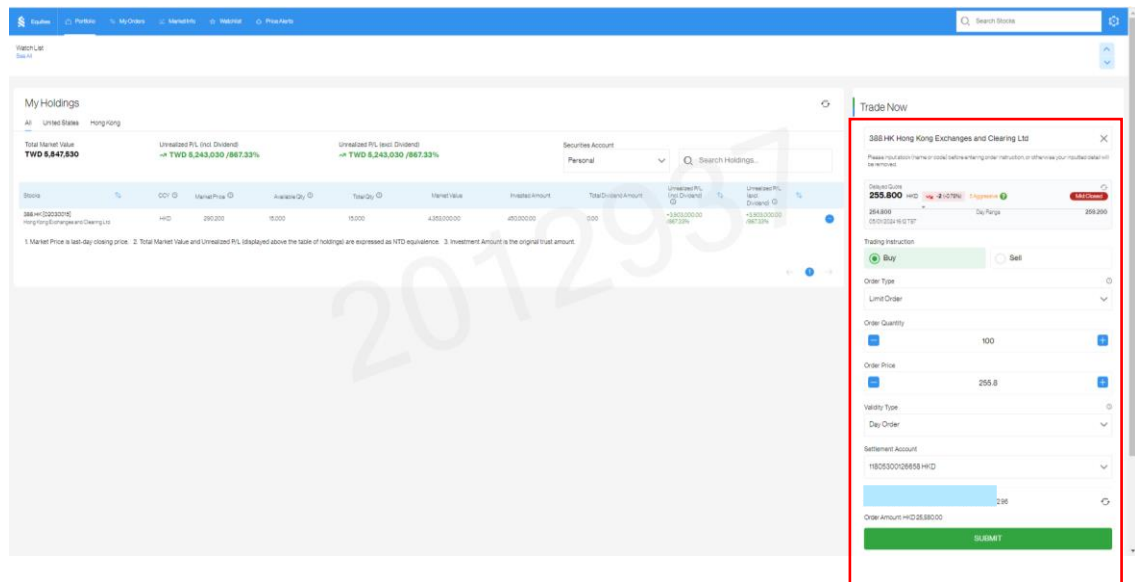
Equities Portfolio My Orders MarketInfo Watchlist Price Alerts

Search Stocks

Watch List
See All

My Holdings

All United States Hong Kong

Total Market Value
TWD 5,847,530

Unrealized P/L (incl. Dividend)
TWD 5,243,030 /867.33%

Unrealized P/L (excl. Dividend)
TWD 5,243,030 /867.33%

Securities Account
Personal

Search Holdings...

| Stocks | CCY | Market Price | Available Qty | Total Qty | Market Value | Invested Amount | Total Dividend Amount | Unrealized P/L (incl. Dividend) | Unrealized P/L (excl. Dividend) |
|---|---|---|---|---|---|---|---|---|---|
| 388.HK[S2030015] Hong Kong Exchanges and Clearing Ltd | HKD | 290.200 | 15,000 | 15,000 | 4,353,000.00 | 450,000.00 | 0.00 | +3,903,000.00 /867.33% | +3,903,000.00 /867.33% |

1. Market Price is last-day closing price. 2. Total Market Value and Unrealized P/L (displayed above the table of holdings) are expressed as NTD equivalence. 3. Investment Amount is the original trust amount.

20129837

Trade Now

388.HK Hong Kong Exchanges and Clearing Ltd

Please input stock (name or code) before entering order instruction, or otherwise your inputted detail will be removed.

Delayed Quote
255.800 HKD -2 (-0.78%) 5 Aggressive
Mkt Closed
254.800 Day Range 259.200
05/01/2024 16:12 TST

Trading Instruction
Buy
Sell

Order Type
Limit Order

Order Quantity
100

Order Price
255.8

Validity Type
Day Order

Settlement Account
11805300126658 HKD

2.96

Order Amount HKD 25,580.00

SUBMIT